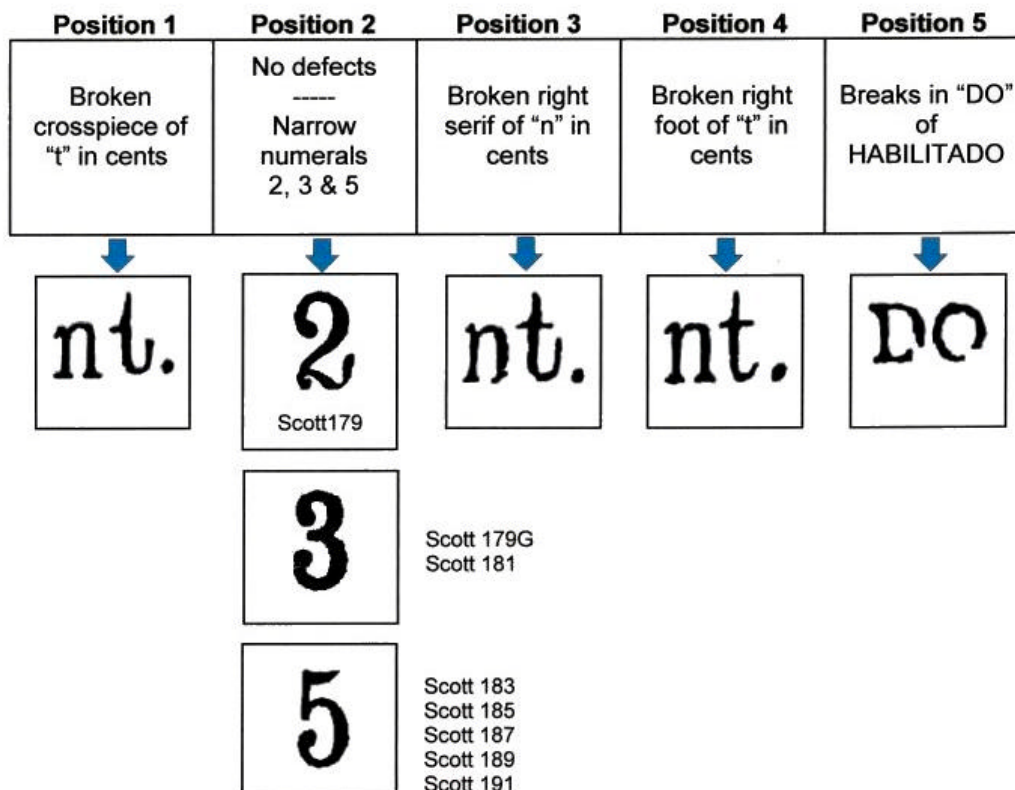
| Position 1 | Position 2 | Position 3 | Position 4 | Position 5 |
|---|---|---|---|---|
| Broken crosspiece of "t" in cents | No defects<br>-----<br>Narrow numerals 2, 3 & 5 | Broken right serif of "n" in cents | Broken right foot of "t" in cents | Breaks in "DO" of HABILITADO |

nt.

2

Scott179

nt.

nt.

DO

3

Scott 179G
Scott 181

5

Scott 183
Scott 185
Scott 187
Scott 189
Scott 191